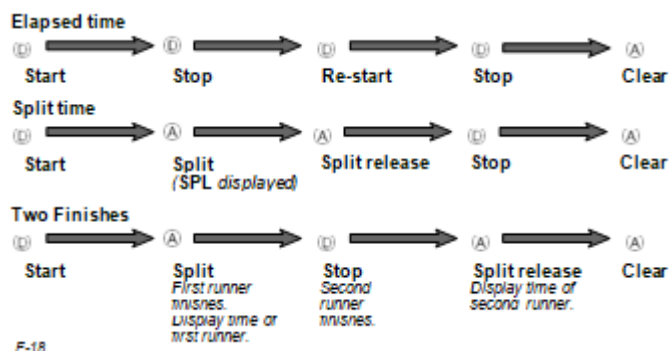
Elapsed time

Ⓓ Start
Ⓓ Stop
Ⓓ Re-start
Ⓓ Stop
Ⓐ Clear

Split time

Ⓓ Start
Ⓐ Split (SPL displayed)
Ⓐ Split release
Ⓓ Stop
Ⓐ Clear

Two Finishes

Ⓓ Start
Ⓐ Split First runner finishes. Display time of first runner.
Ⓓ Stop Second runner finishes.
Ⓐ Split release Display time of second runner.
Ⓐ Clear

E-18